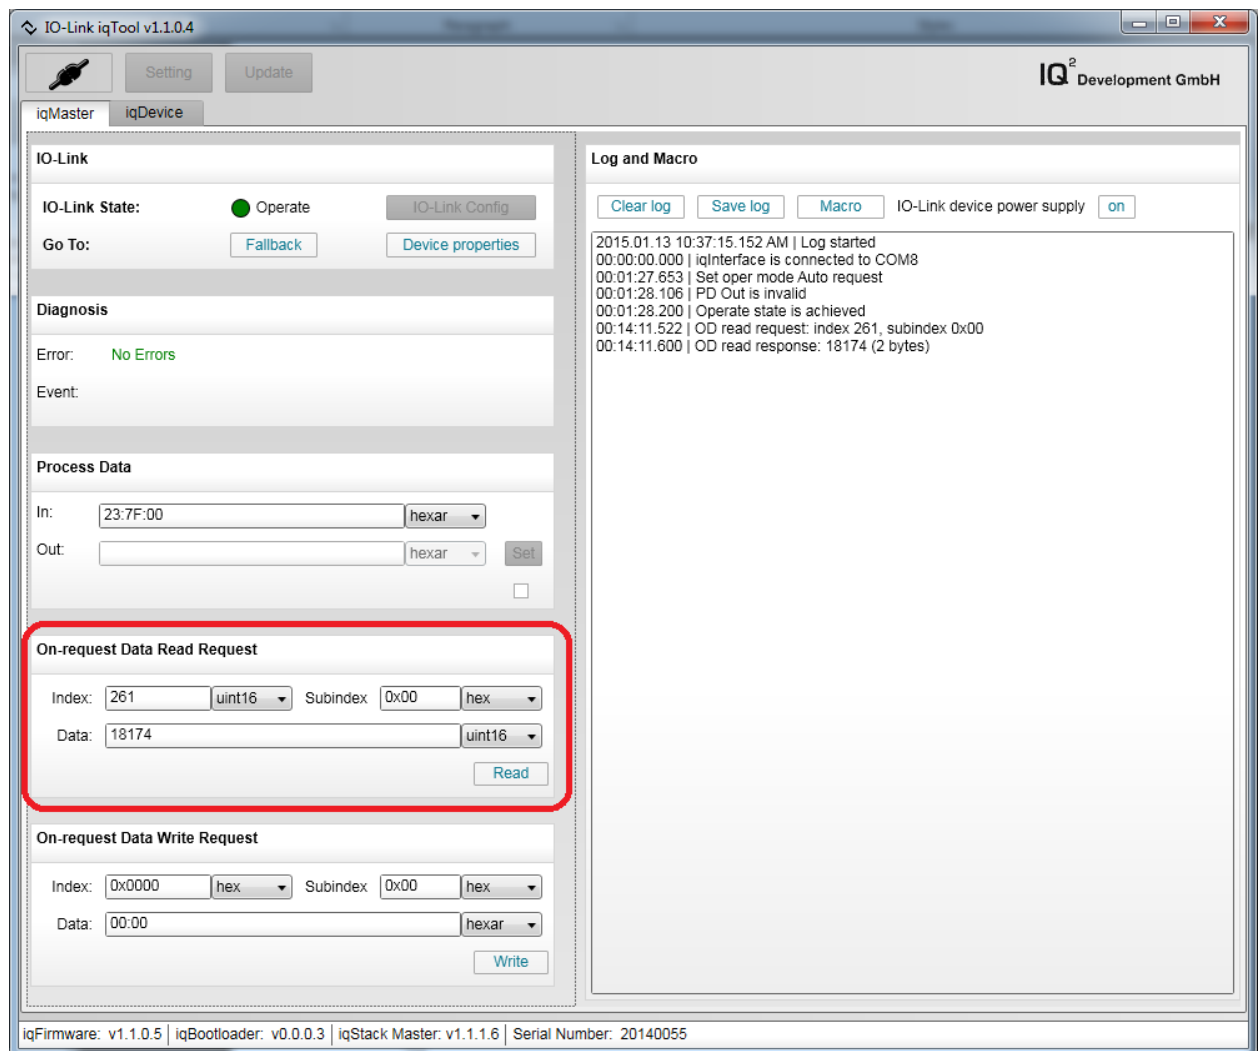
IO-Link iqTool v1.1.0.4

Setting Update

$IQ^2$ Development GmbH

iqMaster iqDevice

IO-Link

IO-Link State: Operate IO-Link Config

Go To: Fallback Device properties

Diagnosis

Error: No Errors

Event:

Process Data

In: 23:7F:00 hexar

Out: hexar Set

On-request Data Read Request

Index: 261 uint16 Subindex 0x00 hex

Data: 18174 uint16

Read

On-request Data Write Request

Index: 0x0000 hex Subindex 0x00 hex

Data: 00:00 hexar

Write

Log and Macro

Clear log Save log Macro IO-Link device power supply on

2015.01.13 10:37:15.152 AM | Log started
00:00:00.000 | iqInterface is connected to COM8
00:01:27.653 | Set oper mode Auto request
00:01:28.106 | PD Out is invalid
00:01:28.200 | Operate state is achieved
00:14:11.522 | OD read request: index 261, subindex 0x00
00:14:11.600 | OD read response: 18174 (2 bytes)

iqFirmware: v1.1.0.5 | iqBootloader: v0.0.0.3 | iqStack Master: v1.1.1.6 | Serial Number: 20140055